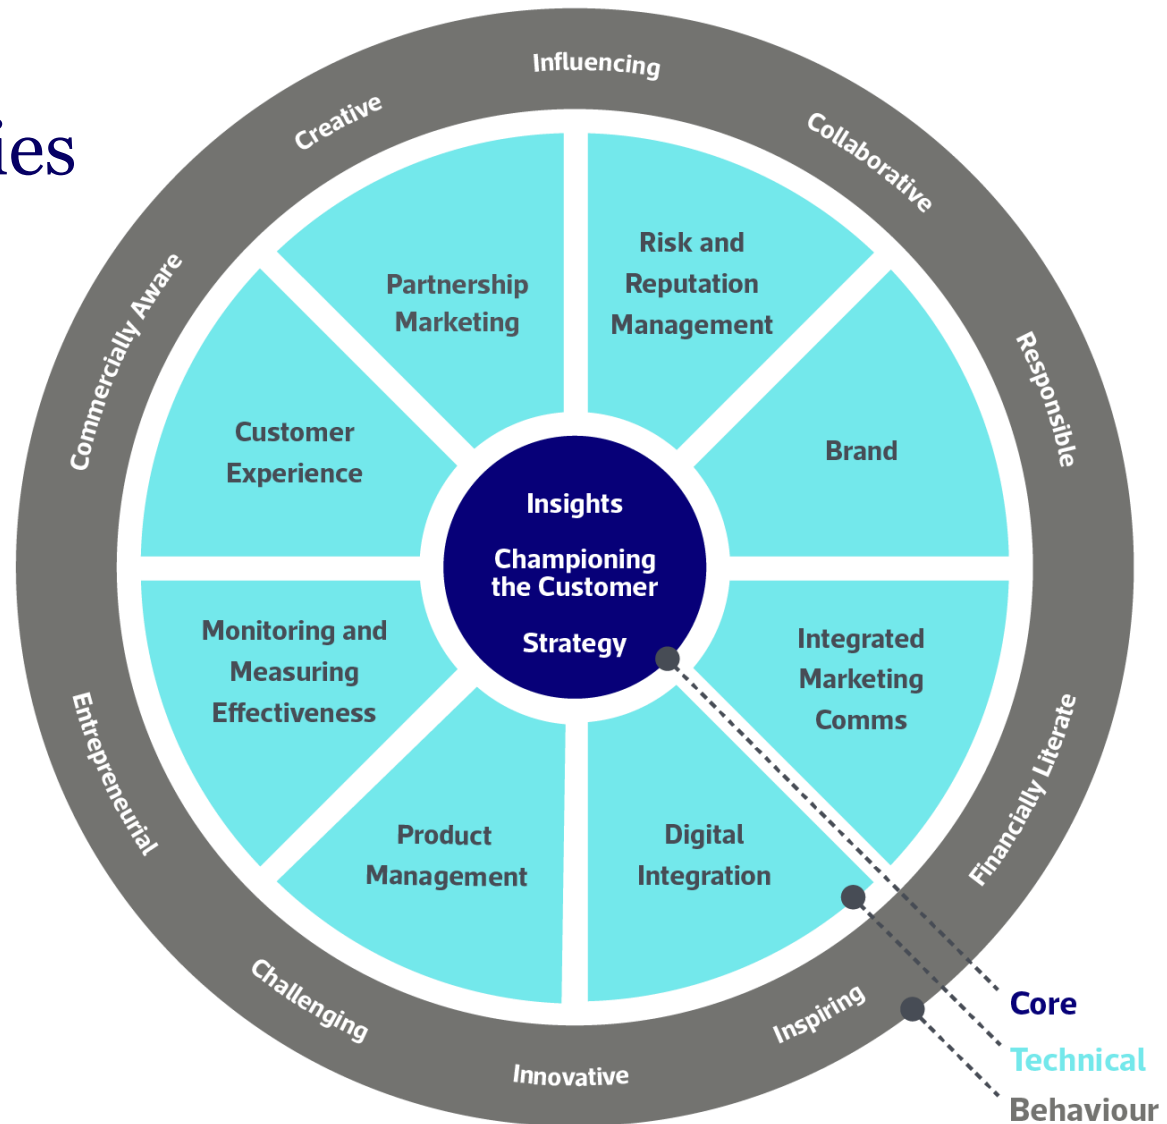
ies

Influencing

Collaborative

Responsible

Financially Literate

Inspiring

Innovative

Challenging

Entrepreneurial

Commercially Aware

Creative

Partnership Marketing

Risk and Reputation Management

Brand

Integrated Marketing Comms

Digital Integration

Product Management

Monitoring and Measuring Effectiveness

Customer Experience

Insights

Championing the Customer

Strategy

Core

Technical

Behaviour